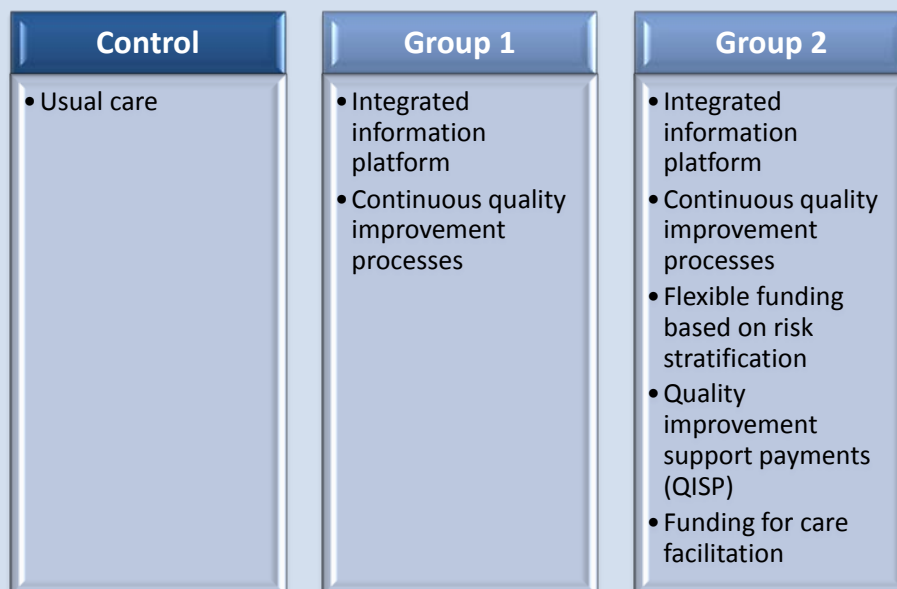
Control

• Usual care

Group 1

• Integrated information platform
• Continuous quality improvement processes

Group 2

• Integrated information platform
• Continuous quality improvement processes
• Flexible funding based on risk stratification
• Quality improvement support payments (QISP)
• Funding for care facilitation